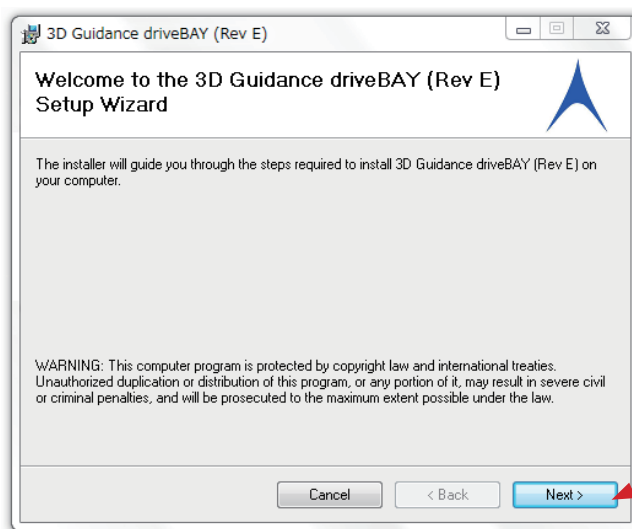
3D Guidance driveBAY (Rev E)

Welcome to the 3D Guidance driveBAY (Rev E) Setup Wizard

The installer will guide you through the steps required to install 3D Guidance driveBAY (Rev E) on your computer.

WARNING: This computer program is protected by copyright law and international treaties. Unauthorized duplication or distribution of this program, or any portion of it, may result in severe civil or criminal penalties, and will be prosecuted to the maximum extent possible under the law.

Cancel

< Back

Next >